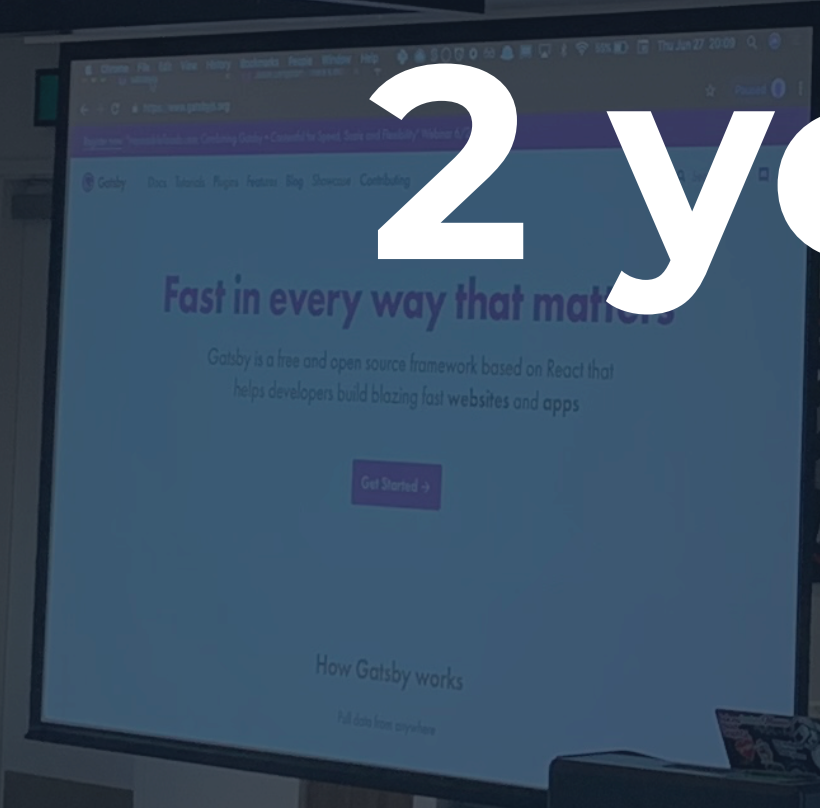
2 ye

Chrome File Edit View History Bookmarks People Window Help

Thu Jun 27 20:09

https://www.gatsbyjs.org

Paused

Register now: "Headless Business: Combining Gatsby + Contentful for Speed, Scale and Flexibility" Webinar

Gatsby Docs Tutorials Plugins Features Blog Showcase Contributing

Fast in every way that matters

Gatsby is a free and open source framework based on React that helps developers build blazing fast websites and apps

Get Started →

How Gatsby works

Pull data from anywhere